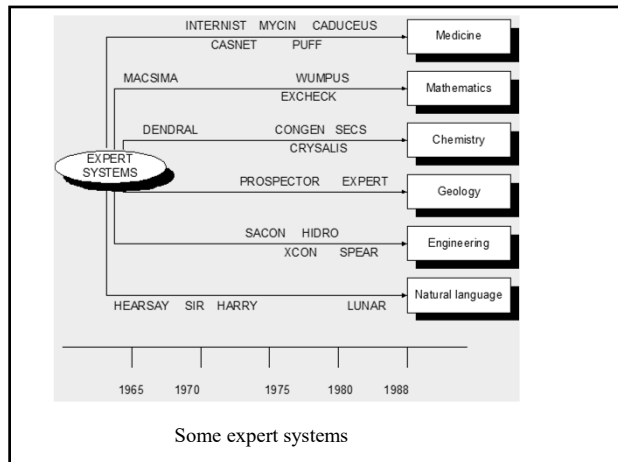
INTERNIST MYCIN CADUCEUS
CASNET PUFF
Medicine

MACSIMA
WUMPUS
EXCHECK
Mathematics

DENDRAL
CONGEN SECS
CRYSALIS
Chemistry

EXPERT SYSTEMS

PROSPECTOR EXPERT
Geology

SACON HIDRO
XCON SPEAR
Engineering

HEARSAY SIR HARRY
LUNAR
Natural language

1965 1970 1975 1980 1988

Some expert systems